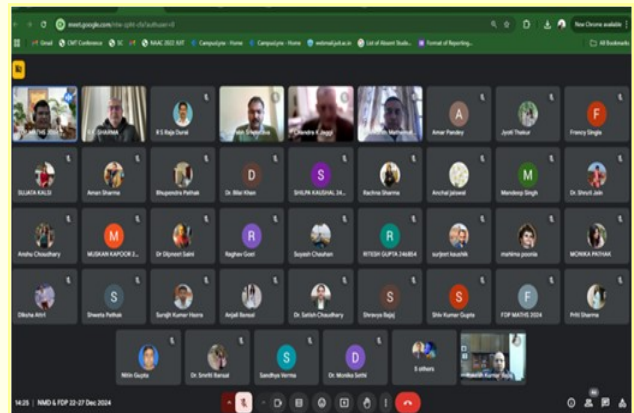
meet.google.com/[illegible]

Gmail CMT Conference SC NAAC 2022 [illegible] CampusLynx - Home CampusLynx - Home webmail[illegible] List of Absent Stude... Format of Reporting...

New Chrome available

All Bookmarks

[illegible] MATHS 2024

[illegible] SHARMA

R S Raja Durai

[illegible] Shrivastava

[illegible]ndra K Jaggi

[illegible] Mohamed

A
Amar Pandey

Jyoti Thakur

F
Francy Singla

SUJATA KALSI

Aman Sharma

Bhupendra Pathak

D
Dr. Bilal Khan

S
SHILPA KAUSHAL 24...

Rachna Sharma

Anchal Jaiswal

M
Mandeep Singh

Dr. Shruti Jain

Anshu Choudhary

M
MUSKAN KAPOOR 2...

Dr Dilpreet Saini

R
Raghav Goel

Suyash Chauhan

R
RITESH GUPTA 246814

surjeet kaushik

mahima poonia

MONIKA PATHAK

Diksha Attri

S
Shweta Pathak

Surajit Kumar Hazra

Anjali Bansal

Dr. Satish Chaudhary

S
Shreeya Bajaj

S
Shiv Kumar Gupta

F
FDP MATHS 2024

Priti Sharma

Nitin Gupta

Dr. Smriti Bansal

S
Sandhya Verma

D
Dr. Monika Sethi

5 others

Rakesh Kumar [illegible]

14:25 | NMD & FDP 22-27 Dec 2024